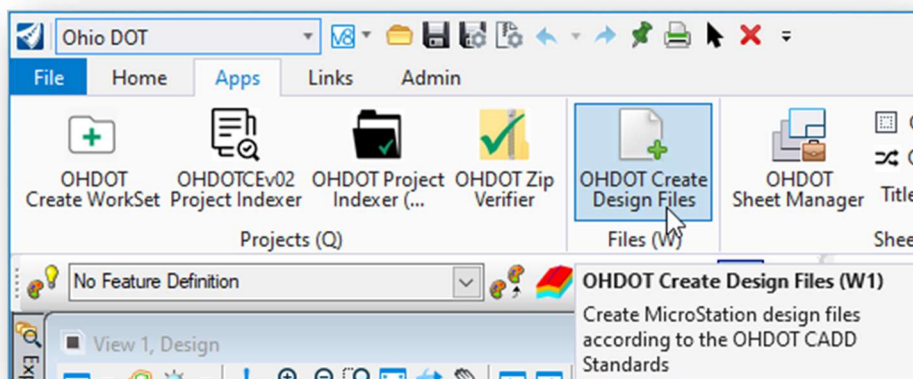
Ohio DOT

File Home Apps Links Admin

OHDOT Create WorkSet
OHDOTCEv02 Project Indexer
OHDOT Project Indexer (...
OHDOT Zip Verifier
Projects (Q)

OHDOT Create Design Files
Files (W)

OHDOT Sheet Manager
Title
Shee

No Feature Definition

OHDOT Create Design Files (W1)
Create MicroStation design files according to the OHDOT CADD Standards

View 1, Design
Ex